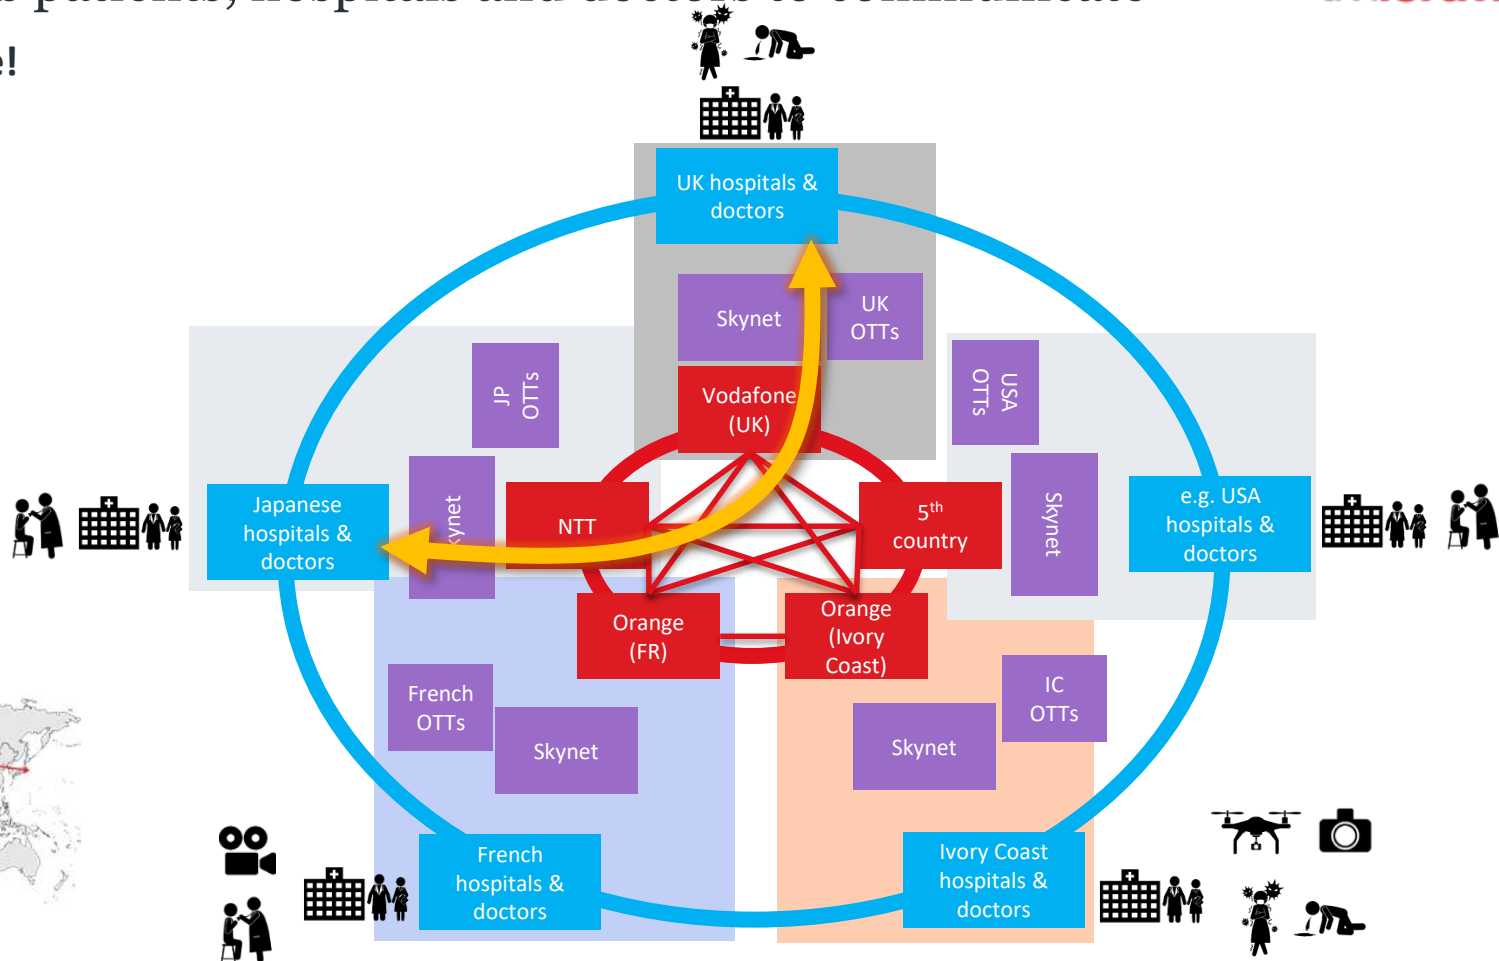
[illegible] patients, hospitals and doctors to communicate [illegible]
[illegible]e!

UK hospitals & doctors

Skynet

UK OTTs

JP OTTs

Vodafone (UK)

USA OTTs

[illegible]ynet

NTT

5th country

Skynet

Japanese hospitals & doctors

e.g. USA hospitals & doctors

Orange (FR)

Orange (Ivory Coast)

French OTTs

IC OTTs

Skynet

Skynet

French hospitals & doctors

Ivory Coast hospitals & doctors